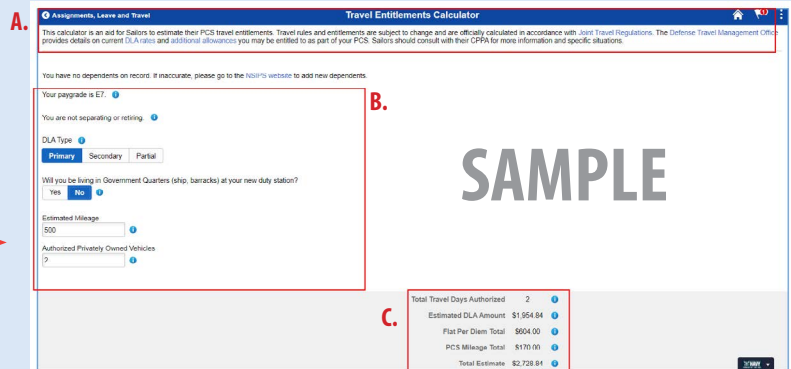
Assignments, Leave and Travel

Travel Entitlements Calculator

A.

This calculator is an aid for Sailors to estimate their PCS travel entitlements. Travel rules and entitlements are subject to change and are officially calculated in accordance with Joint Travel Regulations. The Defense Travel Management Office provides details on current DLA rates and additional allowances you may be entitled to as part of your PCS. Sailors should consult with their CPPA for more information and specific situations.

You have no dependents on record. If inaccurate, please go to the NSIPS website to add new dependents.

B.

Your paygrade is E7.

You are not separating or retiring.

DLA Type

Primary Secondary Partial

Will you be living in Government Quarters (ship, barracks) at your new duty station?

Yes No

Estimated Mileage

500

Authorized Privately Owned Vehicles

2

SAMPLE

C.

| | |
|---|---|
| Total Travel Days Authorized | 2 |
| Estimated DLA Amount | $1,954.84 |
| Flat Per Diem Total | $604.00 |
| PCS Mileage Total | $170.00 |
| Total Estimate | $2,728.84 |